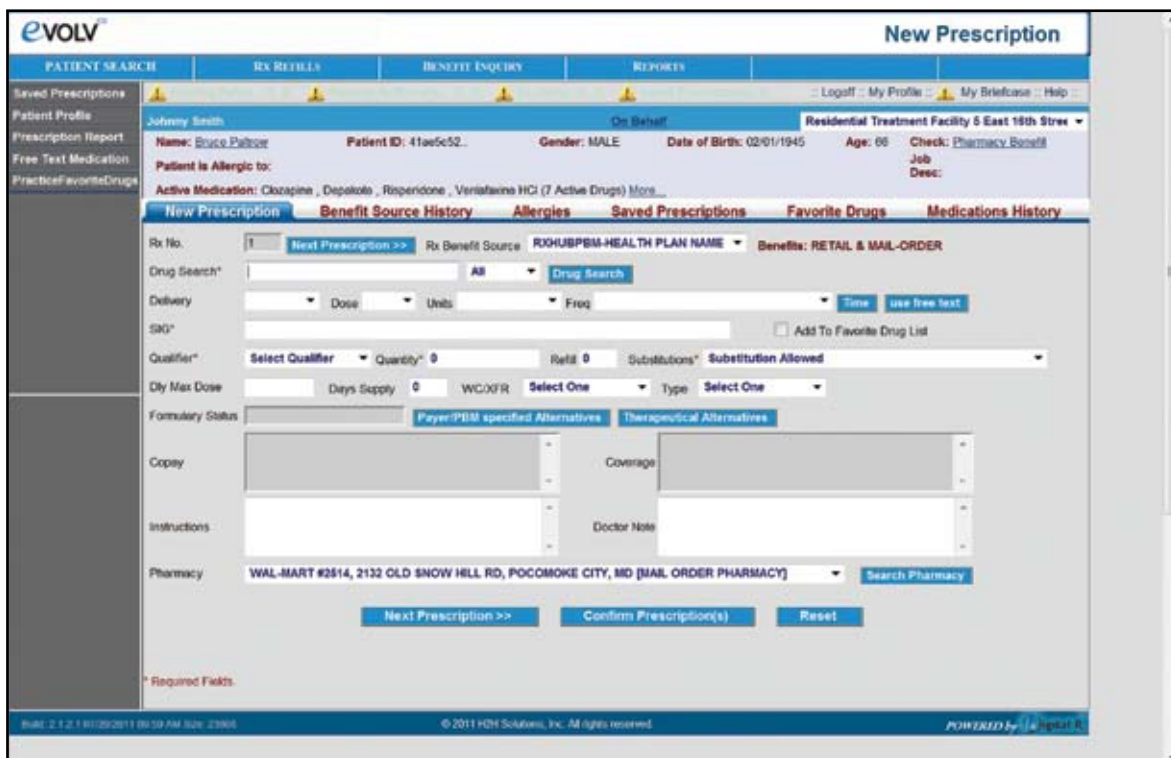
eVOLV

New Prescription

PATIENT SEARCH | RX REFILLS | BENEFIT INQUIRY | REPORTS

Saved Prescriptions
Patient Profile
Prescription Report
Free Text Medication
PracticeFavoriteDrugs

:: Logoff :: My Profile :: My Briefcase :: Help ::

Johnny Smith | On Behalf | Residential Treatment Facility 5 East 16th Stree

Name: Bruce Paltrow | Patient ID: 41ae5c52.. | Gender: MALE | Date of Birth: 02/01/1945 | Age: 66 | Check: Pharmacy Benefit

Patient Is Allergic to: | Job Desc:

Active Medication: Clozapine , Depakote , Risperidone , Venlafaxine HCl (7 Active Drugs) More...

New Prescription | Benefit Source History | Allergies | Saved Prescriptions | Favorite Drugs | Medications History

Rx No. 1 | Next Prescription >> | Rx Benefit Source RXHUBPBM-HEALTH PLAN NAME | Benefits: RETAIL & MAIL-ORDER

Drug Search* | All | Drug Search

Delivery | Dose | Units | Freq | Time | use free text

SIG* | Add To Favorite Drug List

Qualifier* Select Qualifier | Quantity* 0 | Refill 0 | Substitutions* Substitution Allowed

Dly Max Dose | Days Supply 0 | WC/XFR Select One | Type Select One

Formulary Status | Payer/PBM specified Alternatives | Therapeutical Alternatives

Copay | Coverage

Instructions | Doctor Note

Pharmacy WAL-MART #2514, 2132 OLD SNOW HILL RD, POCOMOKE CITY, MD [MAIL ORDER PHARMACY] | Search Pharmacy

Next Prescription >> | Confirm Prescription(s) | Reset

* Required Fields.

Build: 2.1.2.1 01/20/2011 09:59 AM Size: 23905

© 2011 H2H Solutions, Inc. All rights reserved.

POWERED by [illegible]